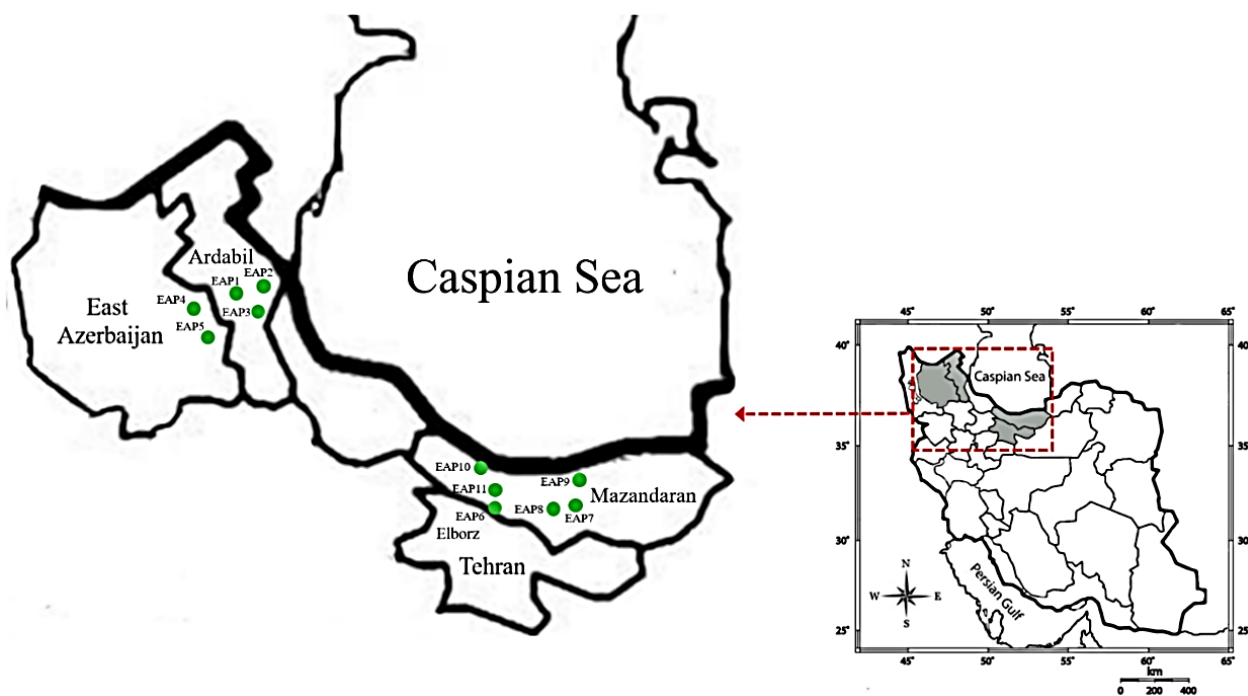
Caspian Sea

Ardabil

EAP1 EAP2

EAP4

EAP3

EAP5

East Azerbaijan

EAP10

EAP9

EAP11

Mazandaran

EAP8

EAP7

EAP6

Elborz

Tehran

45° 50° 55° 60° 65°

40°

35°

30°

25°

40

35

30

25

Caspian Sea

Persian Gulf

N

W E

S

km

0 200 400